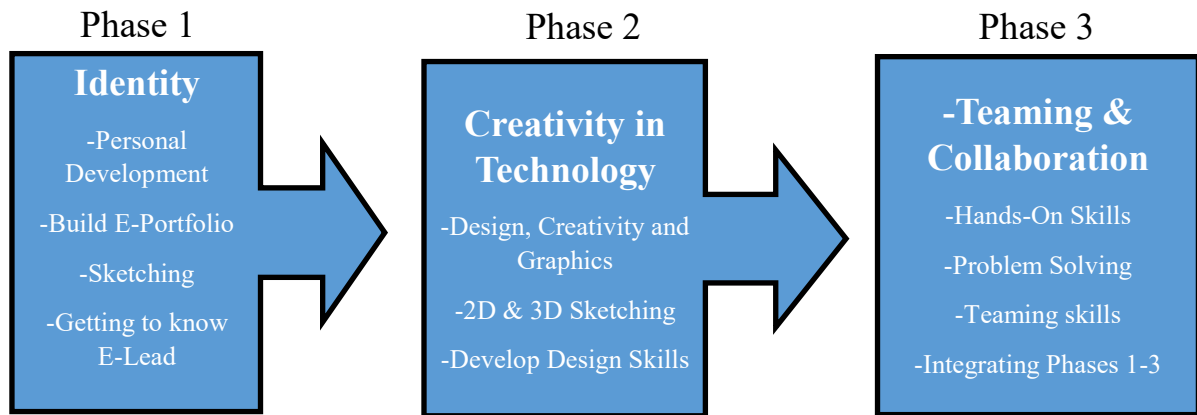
Phase 1

Identity

-Personal Development

-Build E-Portfolio

-Sketching

-Getting to know E-Lead

Phase 2

Creativity in Technology

-Design, Creativity and Graphics

-2D & 3D Sketching

-Develop Design Skills

Phase 3

-Teaming & Collaboration

-Hands-On Skills

-Problem Solving

-Teaming skills

-Integrating Phases 1-3